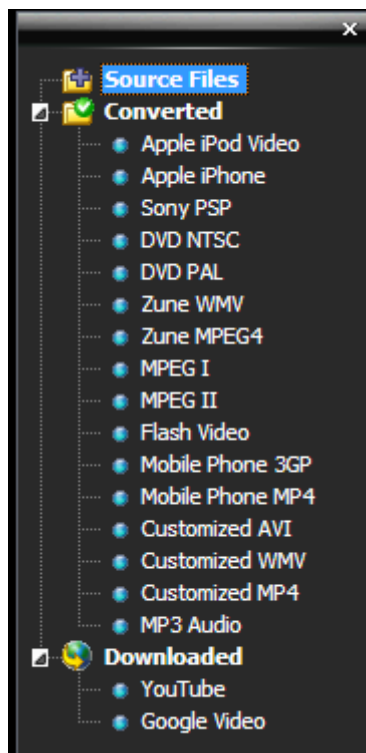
×
Source Files
Converted
Apple iPod Video
Apple iPhone
Sony PSP
DVD NTSC
DVD PAL
Zune WMV
Zune MPEG4
MPEG I
MPEG II
Flash Video
Mobile Phone 3GP
Mobile Phone MP4
Customized AVI
Customized WMV
Customized MP4
MP3 Audio
Downloaded
YouTube
Google Video